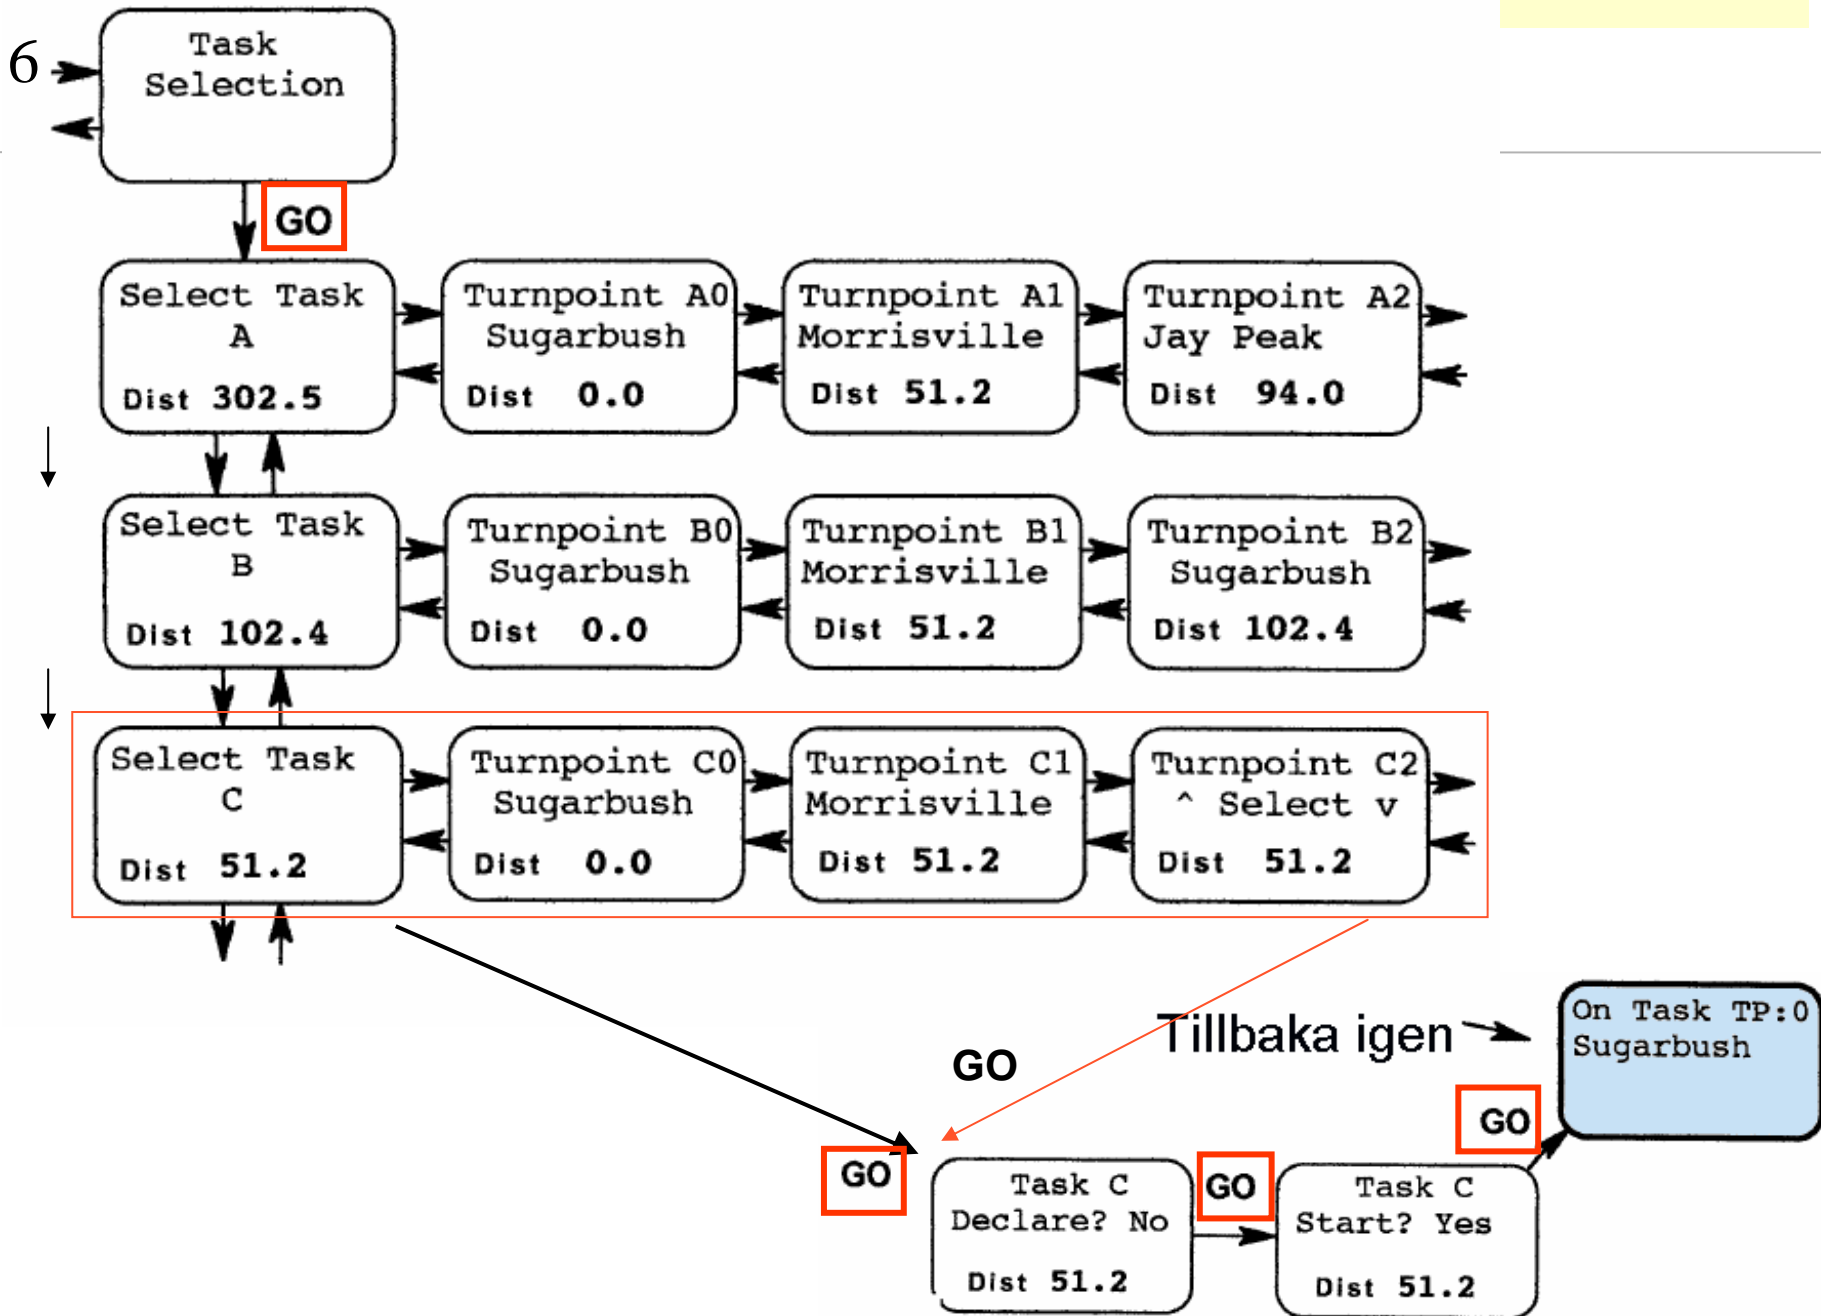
6

Task Selection

GO

Select Task A
Dist 302.5

Turnpoint A0 Sugarbush
Dist 0.0

Turnpoint A1 Morrisville
Dist 51.2

Turnpoint A2 Jay Peak
Dist 94.0

Select Task B
Dist 102.4

Turnpoint B0 Sugarbush
Dist 0.0

Turnpoint B1 Morrisville
Dist 51.2

Turnpoint B2 Sugarbush
Dist 102.4

Select Task C
Dist 51.2

Turnpoint C0 Sugarbush
Dist 0.0

Turnpoint C1 Morrisville
Dist 51.2

Turnpoint C2 ^ Select v
Dist 51.2

Tillbaka igen

On Task TP:0 Sugarbush

GO

GO

GO

GO

Task C Declare? No
Dist 51.2

Task C Start? Yes
Dist 51.2